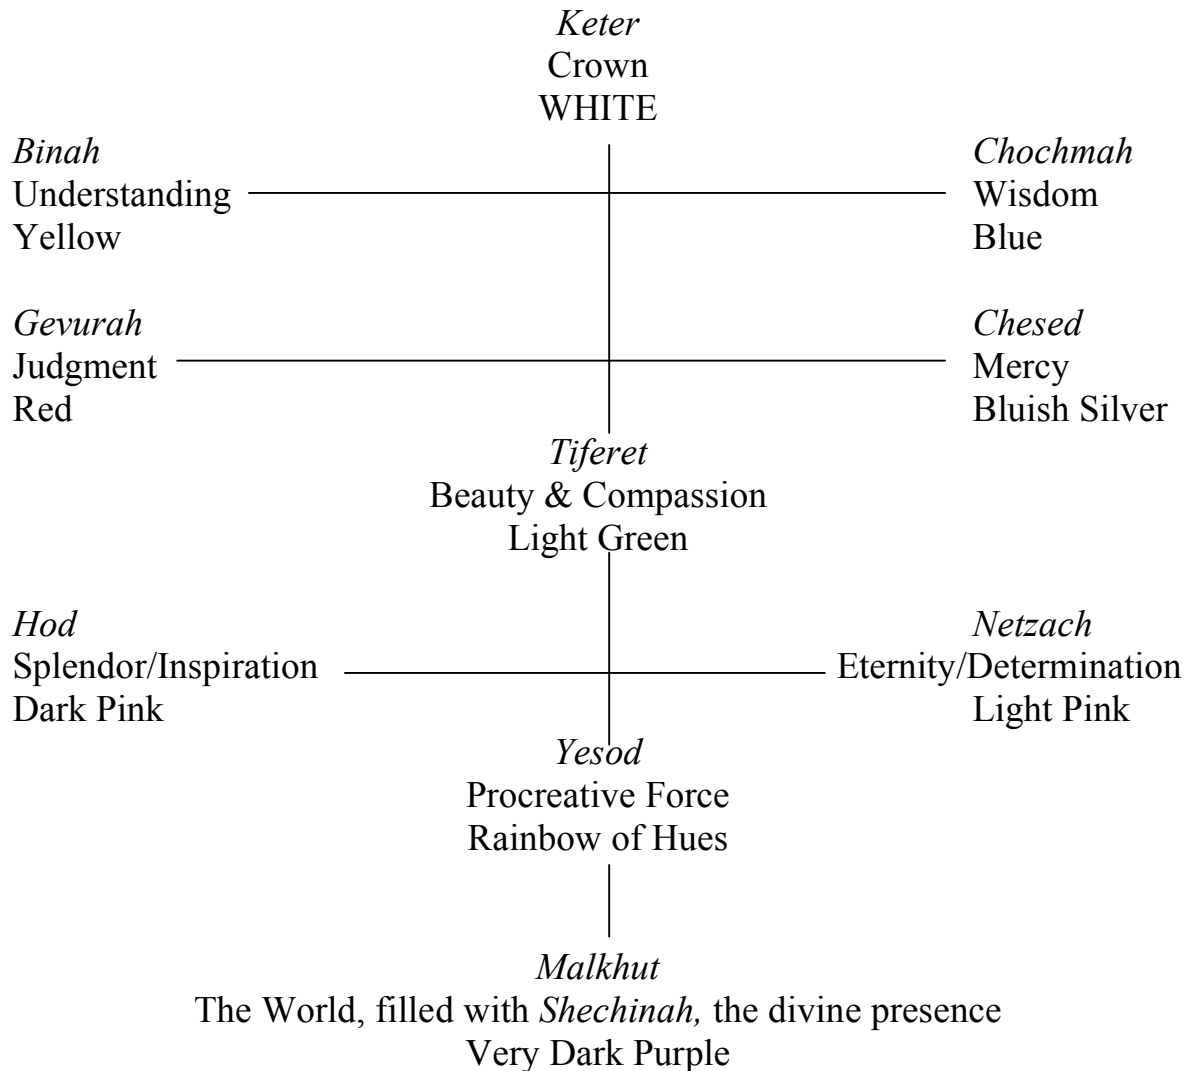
Keter
Crown
WHITE

Binah
Understanding
Yellow

Chochmah
Wisdom
Blue

Gevurah
Judgment
Red

Chesed
Mercy
Bluish Silver

Tiferet
Beauty & Compassion
Light Green

Hod
Splendor/Inspiration
Dark Pink

Netzach
Eternity/Determination
Light Pink

Yesod
Procreative Force
Rainbow of Hues

Malkhut
The World, filled with Shechinah, the divine presence
Very Dark Purple